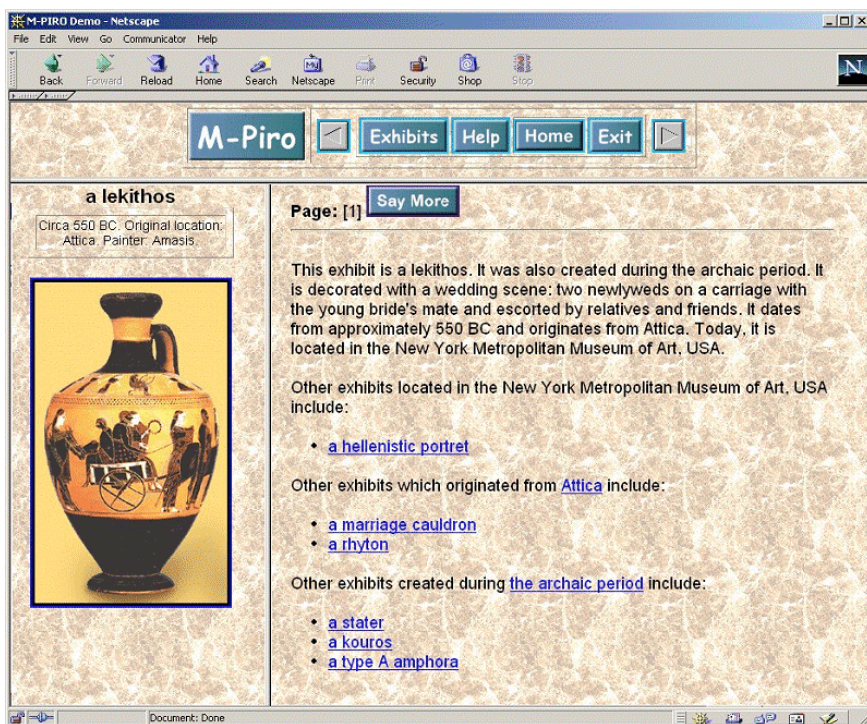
M-PIRO Demo - Netscape

File Edit View Go Communicator Help

Back Forward Reload Home Search Netscape Print Security Shop Stop

M-Piro Exhibits Help Home Exit

a lekithos

Circa 550 BC. Original location: Attica. Painter: Amasis.

Page: [1] Say More

This exhibit is a lekithos. It was also created during the archaic period. It is decorated with a wedding scene: two newlyweds on a carriage with the young bride's mate and escorted by relatives and friends. It dates from approximately 550 BC and originates from Attica. Today, it is located in the New York Metropolitan Museum of Art, USA.

Other exhibits located in the New York Metropolitan Museum of Art, USA include:

- a hellenistic portret

Other exhibits which originated from Attica include:

- a marriage cauldron
- a rhyton

Other exhibits created during the archaic period include:

- a stater
- a kouros
- a type A amphora

Document: Done